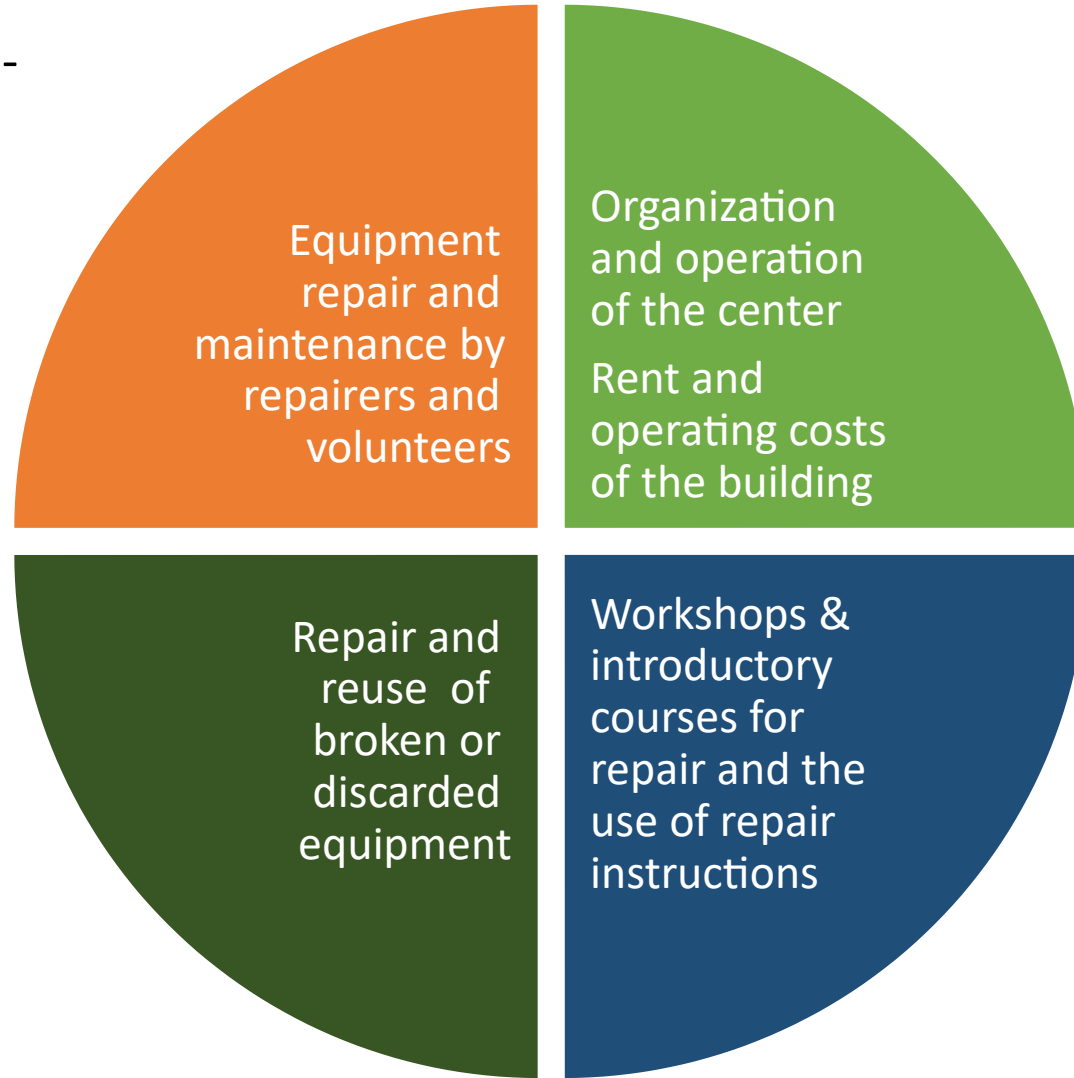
-

Equipment repair and maintenance by repairers and volunteers

Organization and operation of the center

Rent and operating costs of the building

Repair and reuse of broken or discarded equipment

Workshops & introductory courses for repair and the use of repair instructions